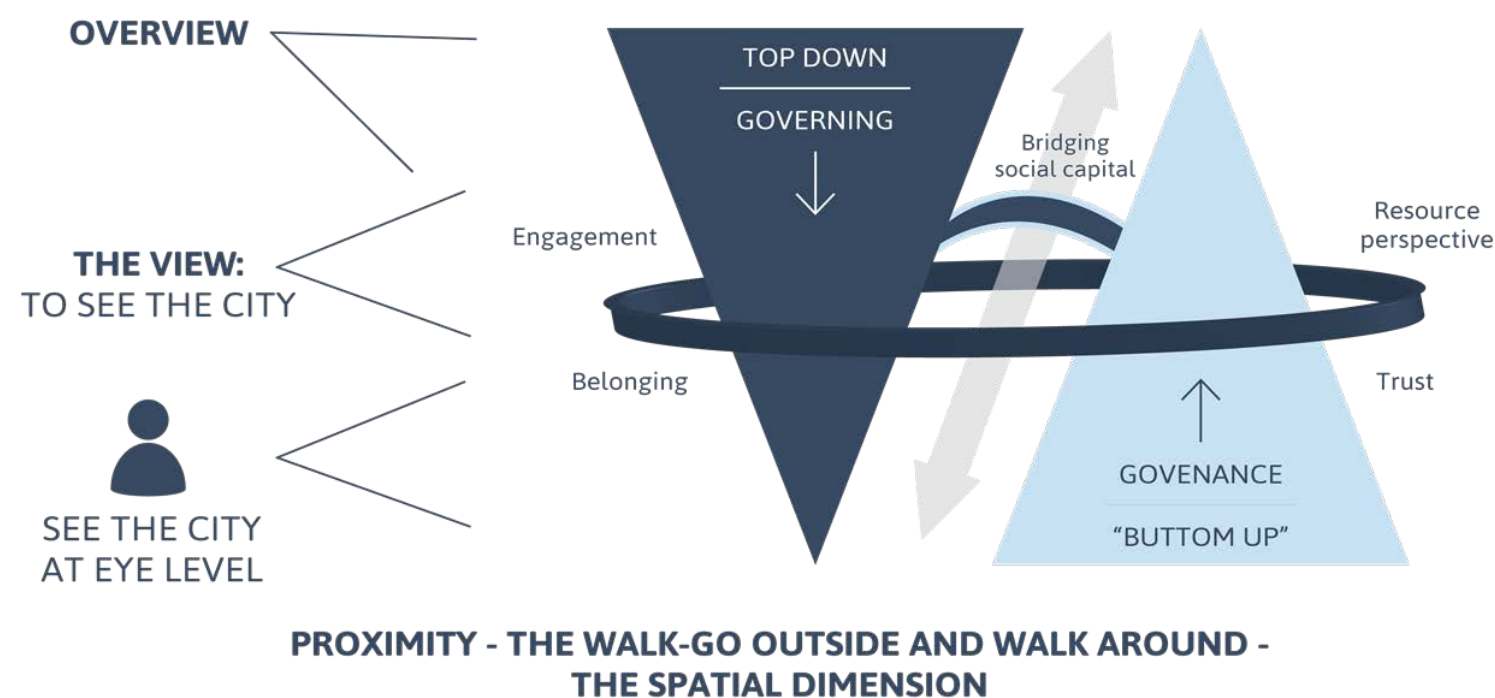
OVERVIEW

THE VIEW:
TO SEE THE CITY

SEE THE CITY
AT EYE LEVEL

TOP DOWN

GOVERNING

Bridging
social capital

Engagement

Resource
perspective

Belonging

Trust

GOVENANCE

"BUTTOM UP"

PROXIMITY - THE WALK-GO OUTSIDE AND WALK AROUND -
THE SPATIAL DIMENSION